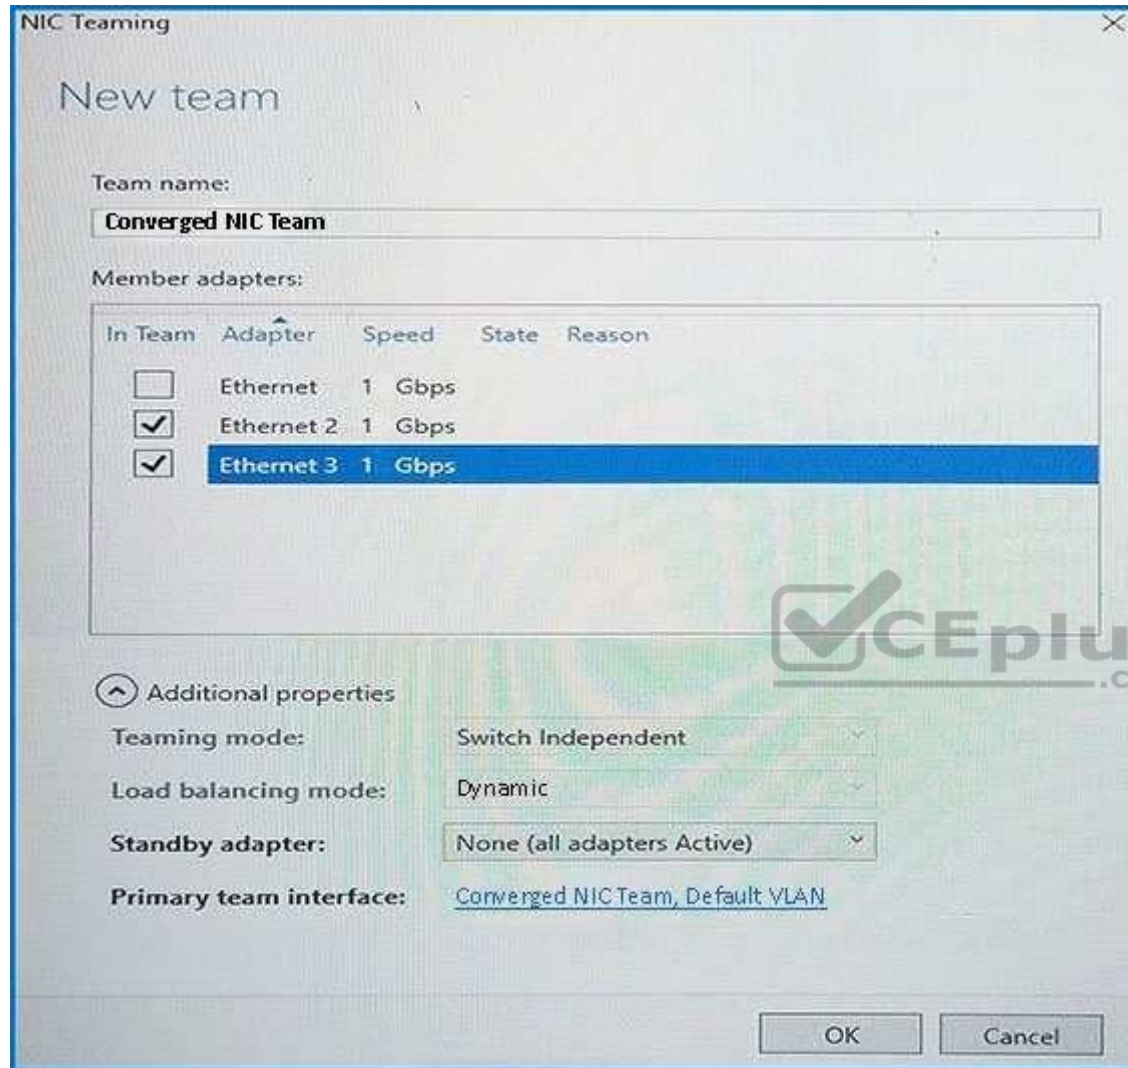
NIC Teaming

New team

Team name:

Converged NIC Team

Member adapters:

| In Team | Adapter | Speed | State | Reason |
|---|---|---|---|---|
| ☐ | Ethernet | 1 Gbps | | |
| ☑ | Ethernet 2 | 1 Gbps | | |
| ☑ | Ethernet 3 | 1 Gbps | | |

VCEplus .c

Additional properties

Teaming mode: Switch Independent

Load balancing mode: Dynamic

Standby adapter: None (all adapters Active)

Primary team interface: Converged NIC Team, Default VLAN

OK Cancel